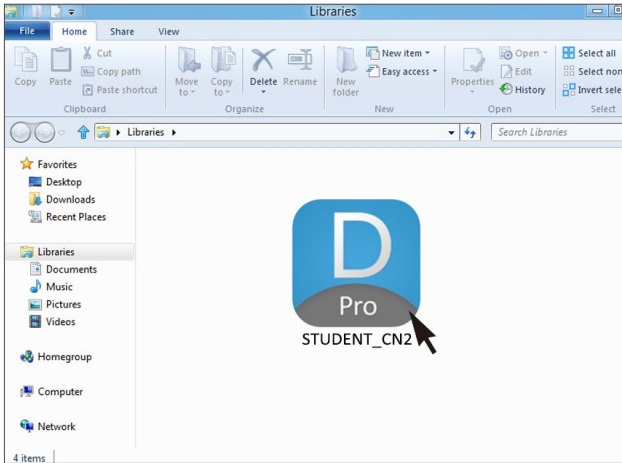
Libraries

File Home Share View

Copy Paste Cut Copy path Paste shortcut Clipboard

Move to Copy to Delete Rename Organize

New folder New item Easy access New

Properties Open Edit History Open

Select all Select non Invert sele Select

Libraries

Search Libraries

Favorites
Desktop
Downloads
Recent Places

Libraries
Documents
Music
Pictures
Videos

Homegroup

Computer

Network

D
Pro
STUDENT_CN2

4 items